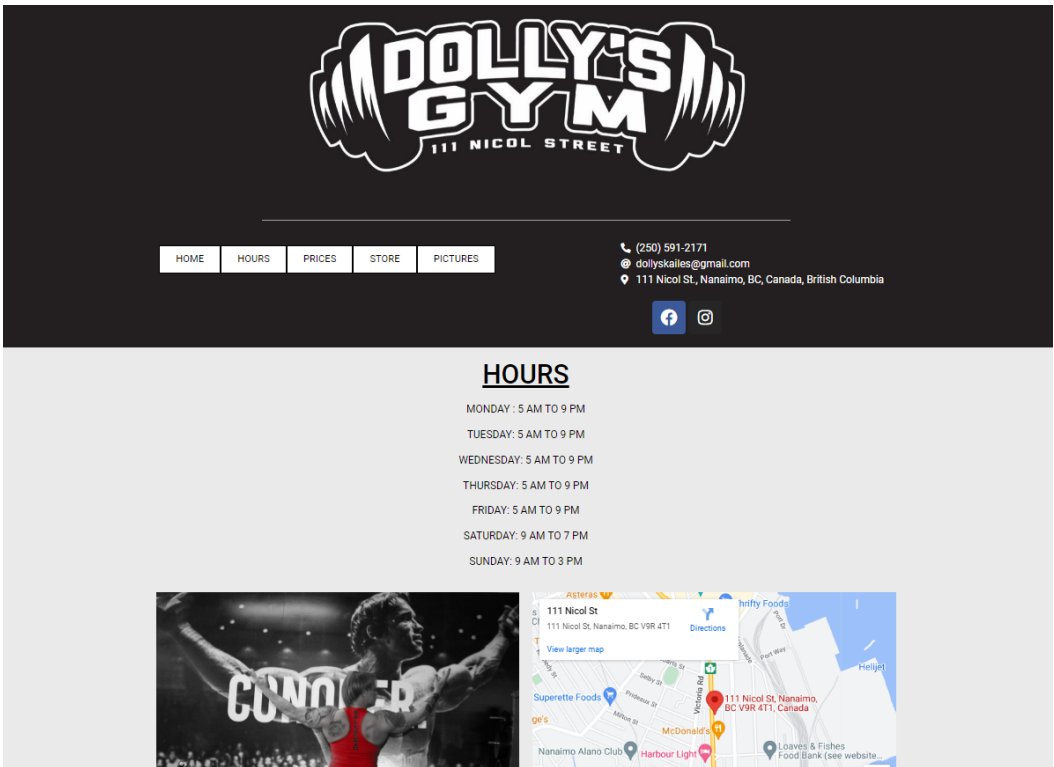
DOLLY'S GYM
111 NICOL STREET

HOME HOURS PRICES STORE PICTURES

(250) 591-2171
dollyskailes@gmail.com
111 Nicol St., Nanaimo, BC, Canada, British Columbia

HOURS

MONDAY : 5 AM TO 9 PM

TUESDAY: 5 AM TO 9 PM

WEDNESDAY: 5 AM TO 9 PM

THURSDAY: 5 AM TO 9 PM

FRIDAY: 5 AM TO 9 PM

SATURDAY: 9 AM TO 7 PM

SUNDAY: 9 AM TO 3 PM

CONQ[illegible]

111 Nicol St
111 Nicol St, Nanaimo, BC V9R 4T1
Directions
View larger map
Asteras
Thrifty Foods
Heliljet
Superette Foods
McDonald's
111 Nicol St, Nanaimo, BC V9R 4T1, Canada
Nanaimo Alano Club
Harbour Light
Loaves & Fishes Food Bank (see website...
Victoria Rd
Selby St
Milton St
Port Way